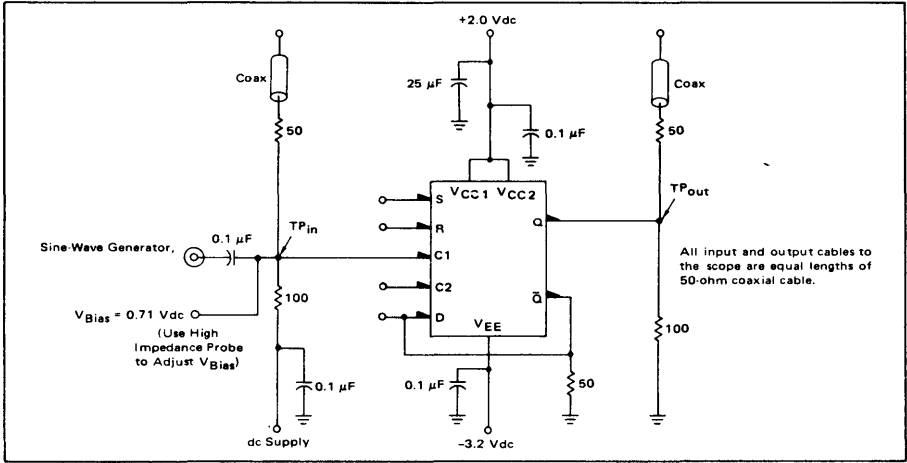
+2.0 Vdc

Coax

25 µF

0.1 µF

Coax

50

50

$V_{CC1}$ $V_{CC2}$

S

R

Q

$TP_{out}$

Sine-Wave Generator,

0.1 µF

$TP_{in}$

C1

All input and output cables to the scope are equal lengths of 50-ohm coaxial cable.

C2

$V_{Bias}$ = 0.71 Vdc

(Use High Impedance Probe to Adjust $V_{Bias}$)

100

D

$\bar{Q}$

$V_{EE}$

100

0.1 µF

0.1 µF

50

dc Supply

−3.2 Vdc